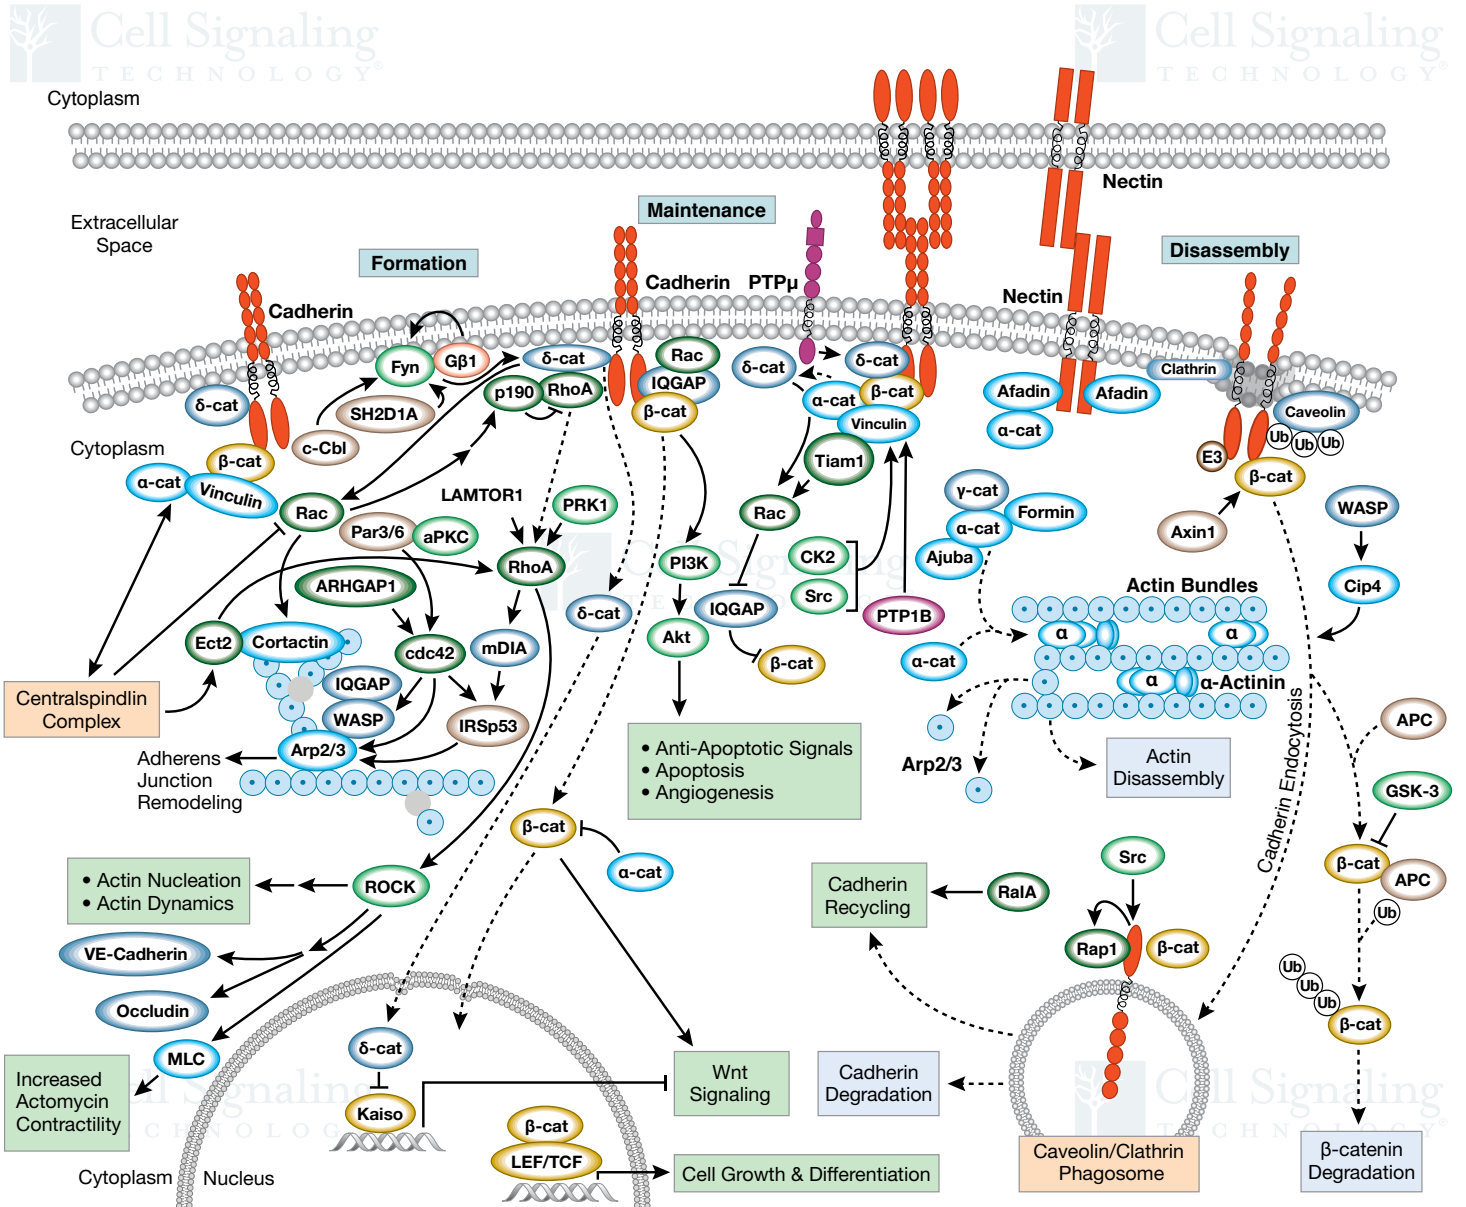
Cell Signaling TECHNOLOGY

Cell Signaling TECHNOLOGY

Cytoplasm

Extracellular Space

Cytoplasm

Formation

Cadherin

Fyn

Gβ1

δ-cat

SH2D1A

c-Cbl

δ-cat

β-cat

α-cat

Vinculin

Rac

p190

RhoA

LAMTOR1

PRK1

Par3/6

aPKC

RhoA

ARHGAP1

Ect2

Cortactin

cdc42

mDIA

IQGAP

WASP

IRSp53

Arp2/3

Centralspindlin Complex

Adherens Junction Remodeling

Maintenance

Cadherin

PTPμ

Rac

IQGAP

β-cat

δ-cat

δ-cat

α-cat

β-cat

Vinculin

Tiam1

Rac

PI3K

CK2

Src

IQGAP

PTP1B

δ-cat

Akt

β-cat

• Anti-Apoptotic Signals
• Apoptosis
• Angiogenesis

Nectin

Nectin

Disassembly

Afadin

Afadin

α-cat

Clathrin

Caveolin

Ub Ub Ub

E3

β-cat

Axin1

WASP

Cip4

γ-cat

α-cat

Formin

Ajuba

Actin Bundles

α

α

α

α-Actinin

α-cat

Arp2/3

Actin Disassembly

Cadherin Endocytosis

APC

GSK-3

β-cat

APC

Ub

Ub

Ub

Ub

β-cat

β-catenin Degradation

β-cat

α-cat

• Actin Nucleation
• Actin Dynamics

ROCK

VE-Cadherin

Occludin

MLC

Increased Actomycin Contractility

δ-cat

Kaiso

β-cat

LEF/TCF

Wnt Signaling

Cell Growth & Differentiation

Cadherin Recycling

RalA

Src

Rap1

β-cat

Cadherin Degradation

Caveolin/Clathrin Phagosome

Cytoplasm

Nucleus

Cell Signaling TECHNOLOGY

Cell Signaling TECHNOLOGY